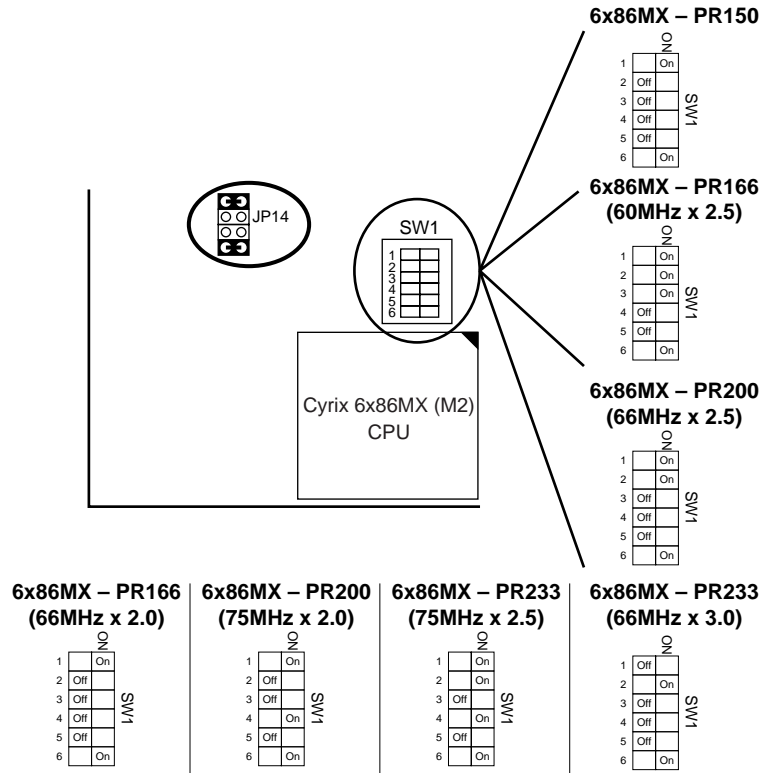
6x86MX – PR150

ON

| | | |
|---|---|---|
| 1 | | On |
| 2 | Off | |
| 3 | Off | |
| 4 | Off | |
| 5 | Off | |
| 6 | | On |

SW1

JP14

SW1

1
2
3
4
5
6

Cyrix 6x86MX (M2) CPU

6x86MX – PR166 (60MHz x 2.5)

ON

| | | |
|---|---|---|
| 1 | | On |
| 2 | | On |
| 3 | | On |
| 4 | Off | |
| 5 | Off | |
| 6 | | On |

SW1

6x86MX – PR200 (66MHz x 2.5)

ON

| | | |
|---|---|---|
| 1 | | On |
| 2 | | On |
| 3 | Off | |
| 4 | Off | |
| 5 | Off | |
| 6 | | On |

SW1

6x86MX – PR166 (66MHz x 2.0)

ON

| | | |
|---|---|---|
| 1 | | On |
| 2 | Off | |
| 3 | Off | |
| 4 | Off | |
| 5 | Off | |
| 6 | | On |

SW1

6x86MX – PR200 (75MHz x 2.0)

ON

| | | |
|---|---|---|
| 1 | | On |
| 2 | Off | |
| 3 | Off | |
| 4 | | On |
| 5 | Off | |
| 6 | | On |

SW1

6x86MX – PR233 (75MHz x 2.5)

ON

| | | |
|---|---|---|
| 1 | | On |
| 2 | | On |
| 3 | Off | |
| 4 | | On |
| 5 | Off | |
| 6 | | On |

SW1

6x86MX – PR233 (66MHz x 3.0)

ON

| | | |
|---|---|---|
| 1 | Off | |
| 2 | | On |
| 3 | Off | |
| 4 | Off | |
| 5 | Off | |
| 6 | | On |

SW1